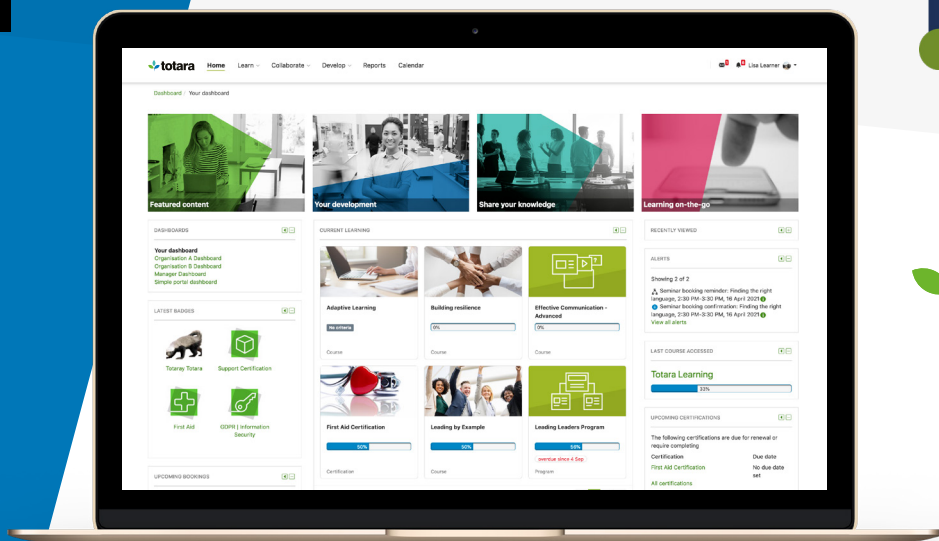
totara Home Learn Collaborate Develop Reports Calendar

Lisa Learner

Dashboard / Your dashboard

Featured content

Your development

Share your knowledge

Learning on-the-go

DASHBOARDS

Your dashboard
Organisation A Dashboard
Organisation B Dashboard
Manager Dashboard
Simple portal dashboard

LATEST BADGES

Totaray Totara

Support Certification

First Aid

GDPR | Information Security

UPCOMING BOOKINGS

CURRENT LEARNING

Adaptive Learning
No criteria
Course

Building resilience
0%
Course

Effective Communication - Advanced
0%
Course

First Aid Certification
50%
Certification

Leading by Example
50%
Course

Leading Leaders Program
50%
overdue since 4 Sep
Program

RECENTLY VIEWED

ALERTS

Showing 2 of 2

Seminar booking reminder: Finding the right language, 2:30 PM-3:30 PM, 16 April 2021
Seminar booking confirmation: Finding the right language, 2:30 PM-3:30 PM, 16 April 2021
View all alerts

LAST COURSE ACCESSED

Totara Learning
33%

UPCOMING CERTIFICATIONS

The following certifications are due for renewal or require completing

| Certification | Due date |
|---|---|
| First Aid Certification | No due date set |

All certifications